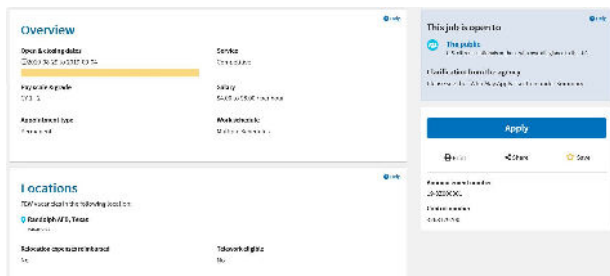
Overview

Help

Open & closing dates
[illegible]

Service
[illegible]

Pay scale & grade
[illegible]

Salary
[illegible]

Appointment type
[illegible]

Work schedule
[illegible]

Locations

Help

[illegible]

Randolph AFB, Texas
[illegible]

Relocation expenses reimbursed
No

Telework eligible
No

This job is open to

Help

The public
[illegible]

Clarification from the agency
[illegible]

Apply

Print

Share

Save

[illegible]
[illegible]

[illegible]
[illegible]